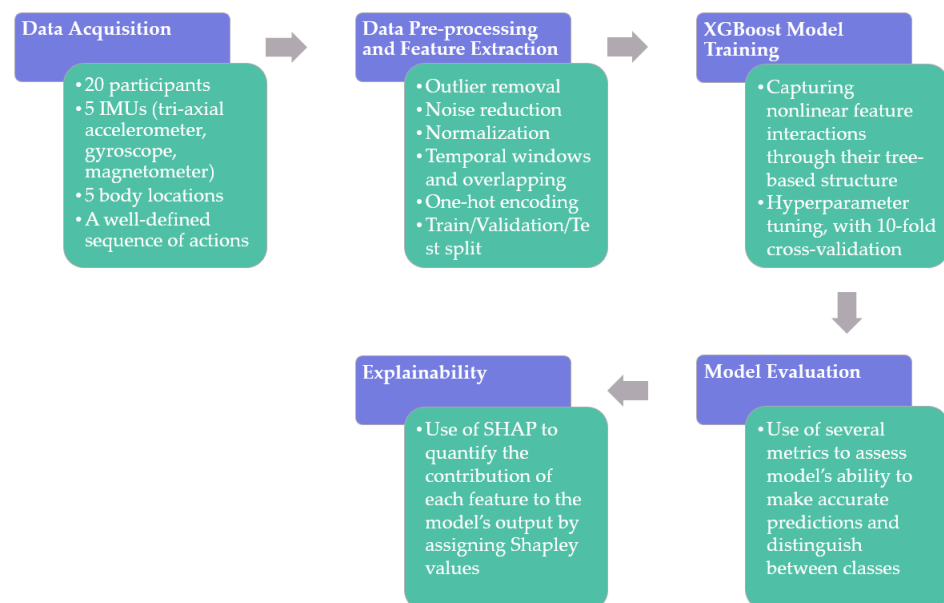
Data Acquisition

• 20 participants
• 5 IMUs (tri-axial accelerometer, gyroscope, magnetometer)
• 5 body locations
• A well-defined sequence of actions

Data Pre-processing and Feature Extraction

• Outlier removal
• Noise reduction
• Normalization
• Temporal windows and overlapping
• One-hot encoding
• Train/Validation/Test split

XGBoost Model Training

• Capturing nonlinear feature interactions through their tree-based structure
• Hyperparameter tuning, with 10-fold cross-validation

Model Evaluation

• Use of several metrics to assess model's ability to make accurate predictions and distinguish between classes

Explainability

• Use of SHAP to quantify the contribution of each feature to the model's output by assigning Shapley values